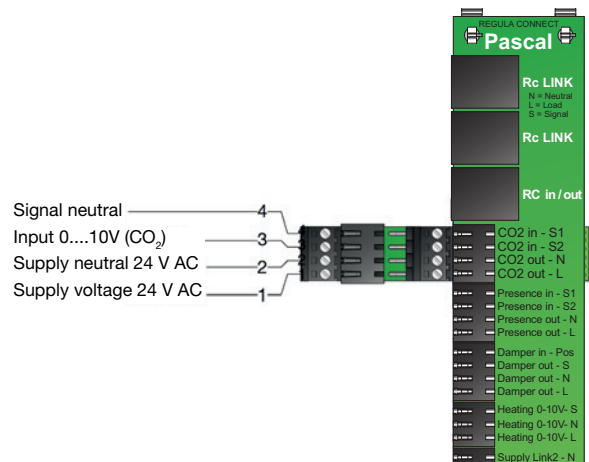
REGULA CONNECT
Pascal

Rc LINK
N = Neutral
L = Load
S = Signal

Rc LINK

RC in / out

Signal neutral 4
Input 0....10V ($CO_2$) 3
Supply neutral 24 V AC 2
Supply voltage 24 V AC 1

CO2 in - S1
CO2 in - S2
CO2 out - N
CO2 out - L

Presence in - S1
Presence in - S2
Presence out - N
Presence out - L

Damper in - Pos
Damper out - S
Damper out - N
Damper out - L

Heating 0-10V- S
Heating 0-10V- N
Heating 0-10V- L

Supply Link2 - N